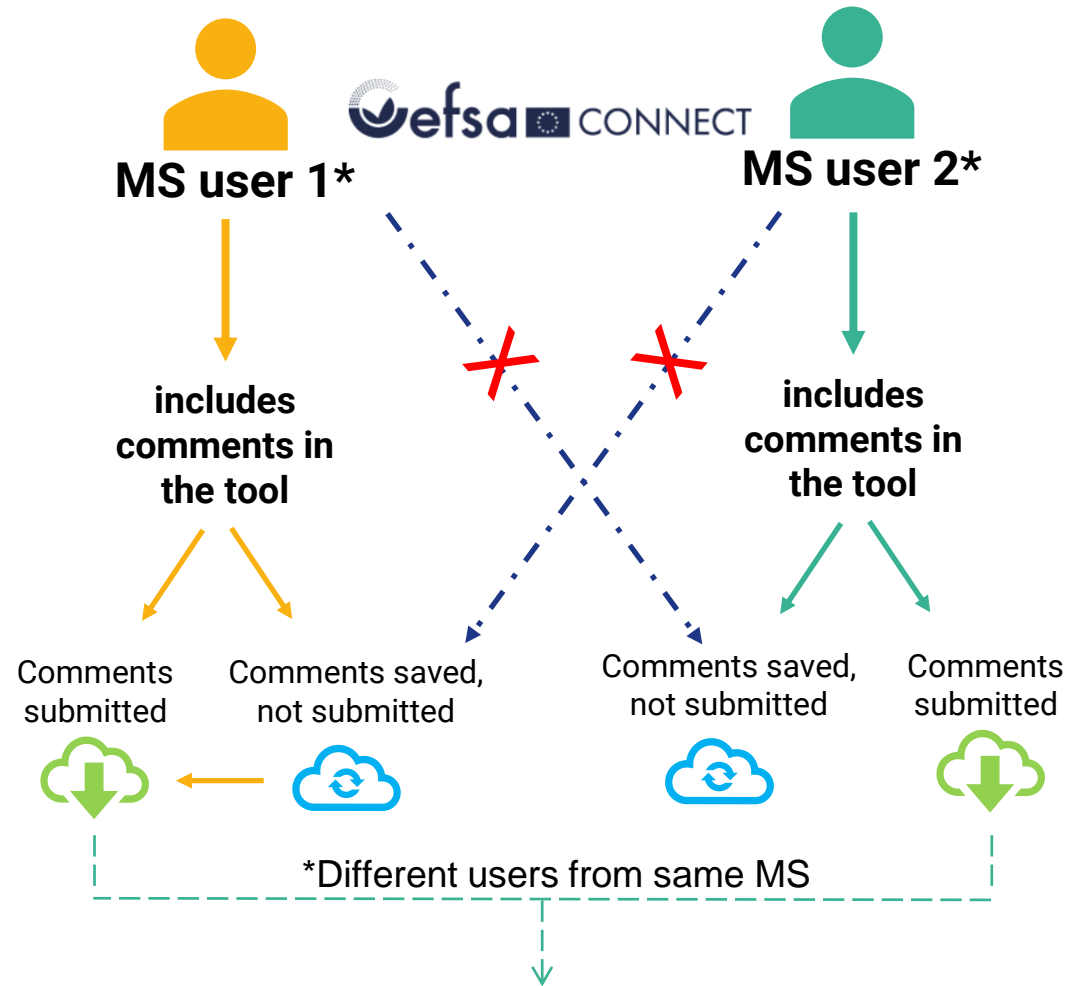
MS user 1*

efsa CONNECT

MS user 2*

includes comments in the tool

includes comments in the tool

Comments submitted

Comments saved, not submitted

Comments saved, not submitted

Comments submitted

*Different users from same MS